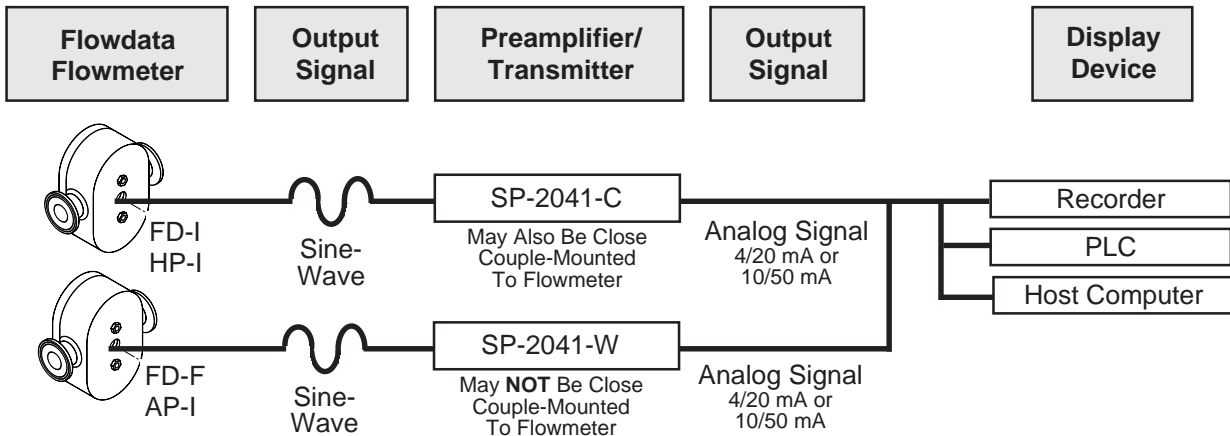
Flowdata Flowmeter

Output Signal

Preamplifier/ Transmitter

Output Signal

Display Device

FD-I
HP-I

Sine-Wave

SP-2041-C

May Also Be Close Couple-Mounted To Flowmeter

Analog Signal
4/20 mA or
10/50 mA

Recorder

PLC

Host Computer

FD-F
AP-I

Sine-Wave

SP-2041-W

May NOT Be Close Couple-Mounted To Flowmeter

Analog Signal
4/20 mA or
10/50 mA